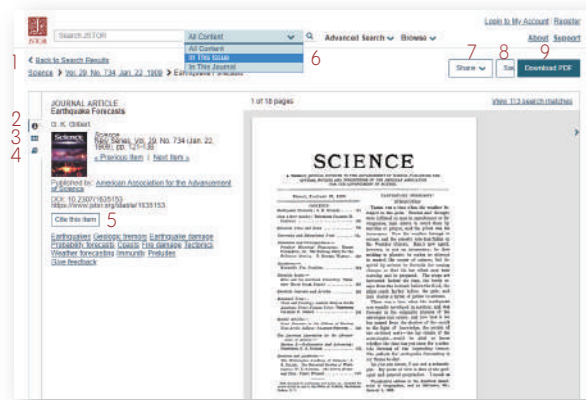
JSTOR

Search JSTOR

All Content
All Content
In This Issue
In This Journal

Advanced Search Browse

Login to My Account Register
About Support

1 Back to Search Results

Science > Vol. 29, No. 734, Jan. 22, 1909 > Earthquake Forecasts

6

7 8 9
Share Save Download PDF

2
3
4

JOURNAL ARTICLE
Earthquake Forecasts
G. K. Gilbert

Science
New Series, Vol. 29, No. 734 (Jan. 22, 1909), pp. 121-138

< Previous Item | Next Item >

Published by: American Association for the Advancement of Science

DOI: 10.2307/1635153
https://www.jstor.org/stable/1635153

Cite this Item 5

Earthquakes Geologic tremors Earthquake damage Probability forecasts Coasts Fire damage Tectonics Weather forecasting Immunity Preludes
Give feedback

1 of 18 pages

View 113 search matches

SCIENCE

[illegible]

EARTHQUAKE FORECASTS

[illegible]